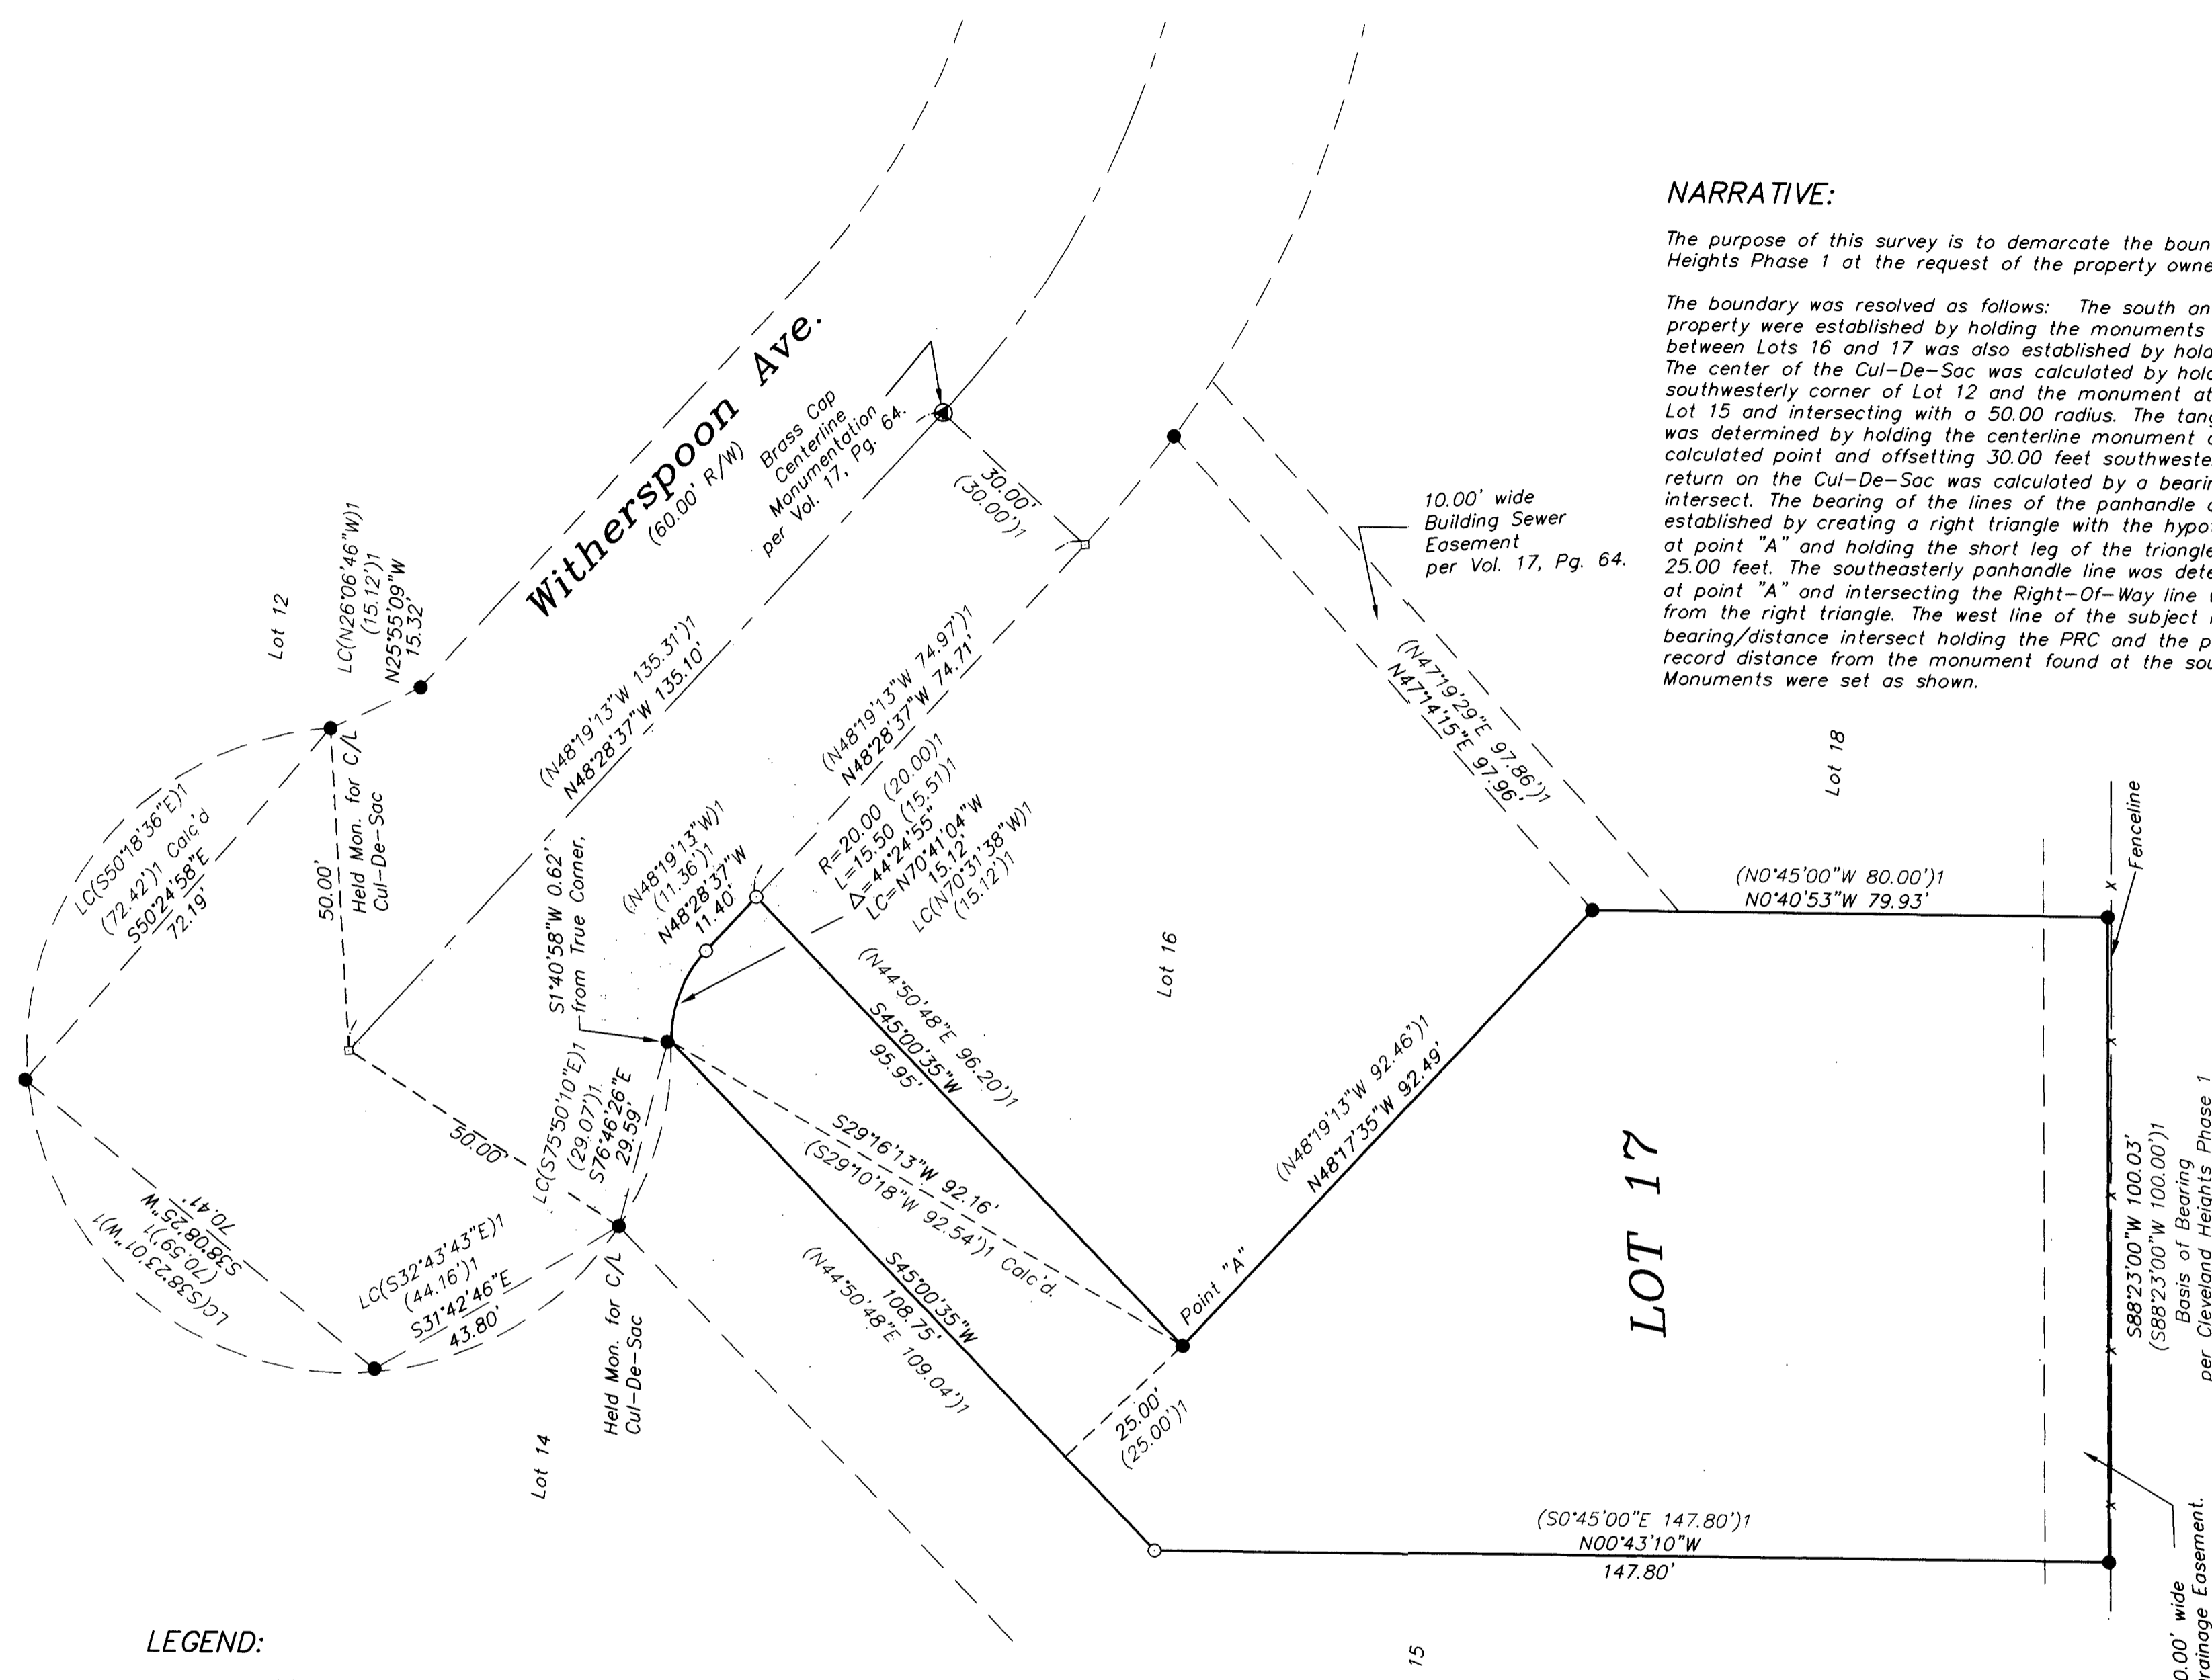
NARRATIVE:

The purpose of this survey is to demarcate the boun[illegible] Heights Phase 1 at the request of the property owne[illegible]

The boundary was resolved as follows: The south an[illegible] property were established by holding the monuments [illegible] between Lots 16 and 17 was also established by hold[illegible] The center of the Cul-De-Sac was calculated by hold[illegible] southwesterly corner of Lot 12 and the monument at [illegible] Lot 15 and intersecting with a 50.00 radius. The tang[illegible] was determined by holding the centerline monument a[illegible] calculated point and offsetting 30.00 feet southweste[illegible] return on the Cul-De-Sac was calculated by a bearin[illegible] intersect. The bearing of the lines of the panhandle a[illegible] established by creating a right triangle with the hypo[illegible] at point "A" and holding the short leg of the triangle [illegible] 25.00 feet. The southeasterly panhandle line was dete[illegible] at point "A" and intersecting the Right-Of-Way line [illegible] from the right triangle. The west line of the subject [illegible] bearing/distance intersect holding the PRC and the p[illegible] record distance from the monument found at the sou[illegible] Monuments were set as shown.

Witherspoon Ave.
(60.00' R/W)

Brass Cap Centerline Monumentation per Vol. 17, Pg. 64.

30.00'
(30.00')1

10.00' wide Building Sewer Easement per Vol. 17, Pg. 64.

Lot 12

LC(N26°06'46"W)1
(15.12')1
N25°55'09"W
15.32'

(N48°19'13"W 135.31')1
N48°28'37"W 135.10'

(N48°19'13"W 74.97')1
N48°28'37"W 74.71'

(N47°19'29"E 97.86')1
N47°14'15"E 97.96'

Lot 18

Fenceline

LC(S50°18'36"E)1
(72.42')1 Calc'd
S50°24'58"E
72.19'

50.00'

Held Mon. for C/L Cul-De-Sac

(N48°19'13"W)1
(11.36')1
N48°28'37"W
11.40'

R=20.00 (20.00)1
L=15.50 (15.51)1
Δ=44°24'55"
LC=N70°41'04"W
15.12'
LC(N70°31'38"W)1
(15.12')1

S1°40'58"W 0.62' from True Corner,

Lot 16

(N0°45'00"W 80.00')1
N0°40'53"W 79.93'

(N44°50'48"E 96.20')1
S45°00'35"W
95.95'

50.00'

LC(S75°50'10"E)1
(29.07')1
S76°46'26"E
29.59'

S29°16'13"W 92.16'
(S29°10'18"W 92.54')1 Calc'd.

(N48°19'13"W 92.46')1
N48°17'35"W 92.49'

LOT 17

S88°23'00"W 100.03'
(S88°23'00"W 100.00')1
Basis of Bearing
per Cleveland Heights Phase 1

LC(S38°23'01"W)1
(70.59')1
S38°08'25"W
70.41'

LC(S32°43'43"E)1
(44.16')1
S31°42'46"E
43.80'

(N44°50'48"E 109.04')1
S45°00'35"W
108.75'

Point "A"

25.00'
(25.00')1

Held Mon. for C/L Cul-De-Sac

Lot 14

(S0°45'00"E 147.80')1
N00°43'10"W
147.80'

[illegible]0.00' wide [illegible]ainage Easement.

LEGEND:

15